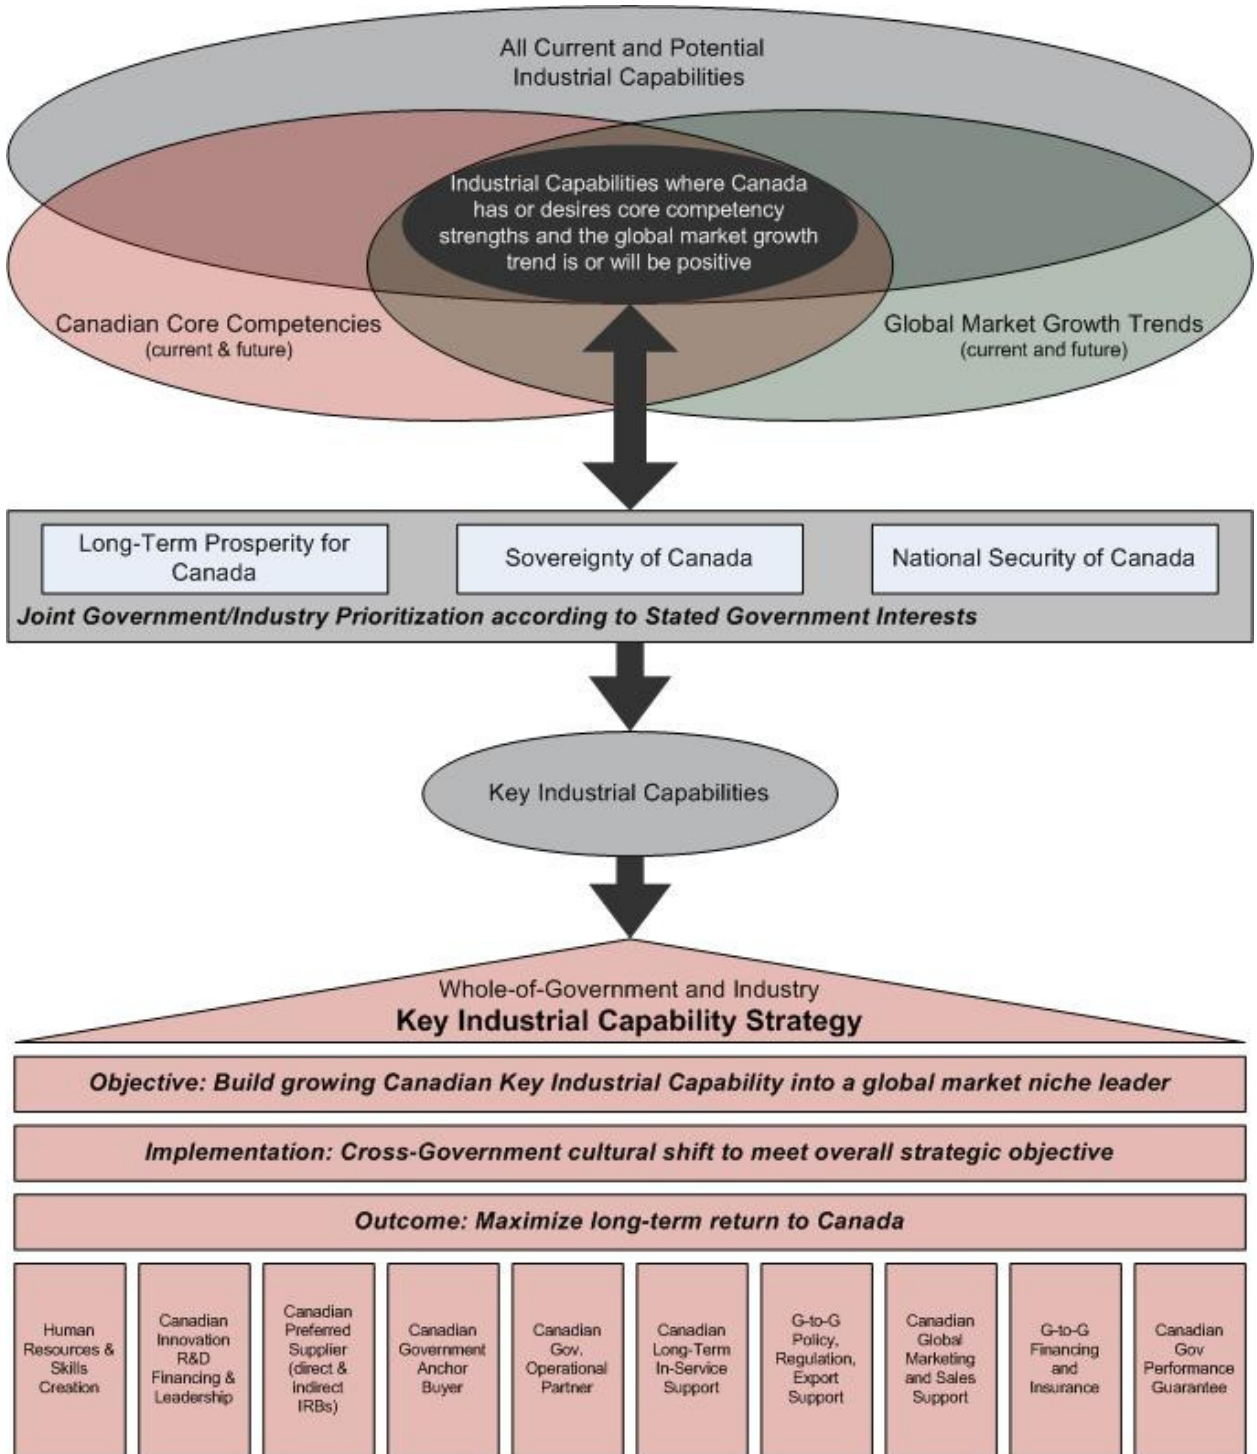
All Current and Potential Industrial Capabilities

Industrial Capabilities where Canada has or desires core competency strengths and the global market growth trend is or will be positive

Canadian Core Competencies
(current & future)

Global Market Growth Trends
(current and future)

Long-Term Prosperity for Canada

Sovereignty of Canada

National Security of Canada

Joint Government/Industry Prioritization according to Stated Government Interests

Key Industrial Capabilities

Whole-of-Government and Industry
Key Industrial Capability Strategy

Objective: Build growing Canadian Key Industrial Capability into a global market niche leader

Implementation: Cross-Government cultural shift to meet overall strategic objective

Outcome: Maximize long-term return to Canada

Human Resources & Skills Creation

Canadian Innovation R&D Financing & Leadership

Canadian Preferred Supplier (direct & indirect IRBs)

Canadian Government Anchor Buyer

Canadian Gov. Operational Partner

Canadian Long-Term In-Service Support

G-to-G Policy, Regulation, Export Support

Canadian Global Marketing and Sales Support

G-to-G Financing and Insurance

Canadian Gov Performance Guarantee